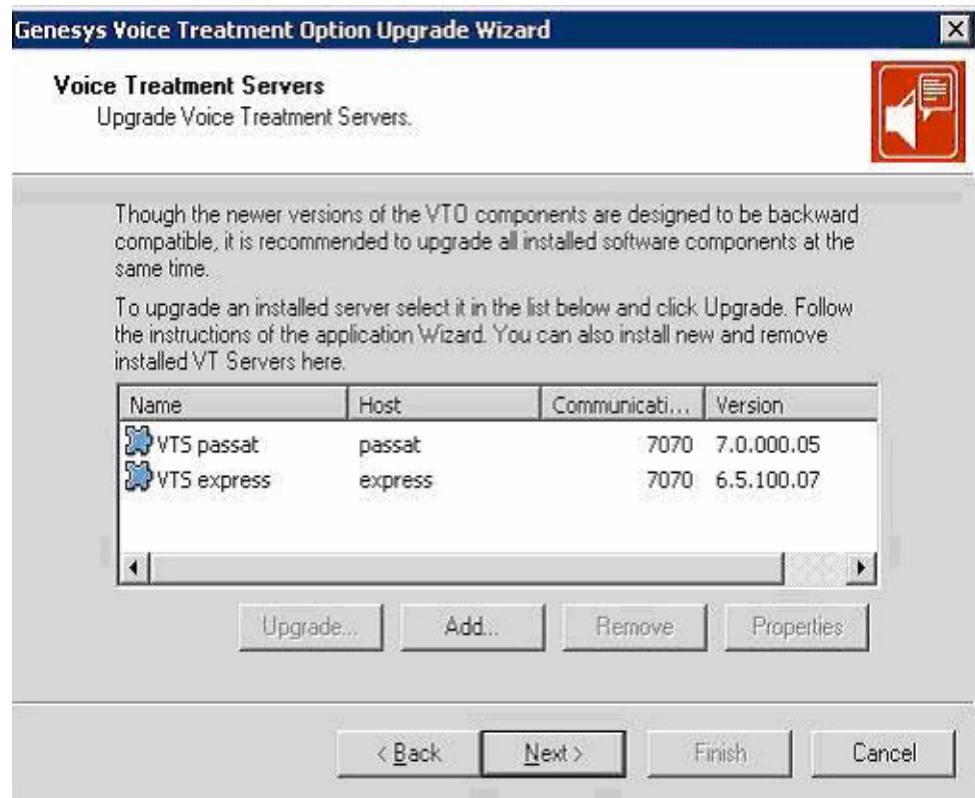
Genesys Voice Treatment Option Upgrade Wizard

Voice Treatment Servers
Upgrade Voice Treatment Servers.

Though the newer versions of the VTO components are designed to be backward compatible, it is recommended to upgrade all installed software components at the same time.

To upgrade an installed server select it in the list below and click Upgrade. Follow the instructions of the application Wizard. You can also install new and remove installed VT Servers here.

| Name | Host | Communicati... | Version |
|---|---|---|---|
| VTS passat | passat | 7070 | 7.0.000.05 |
| VTS express | express | 7070 | 6.5.100.07 |

Upgrade... Add... Remove Properties

< Back Next > Finish Cancel